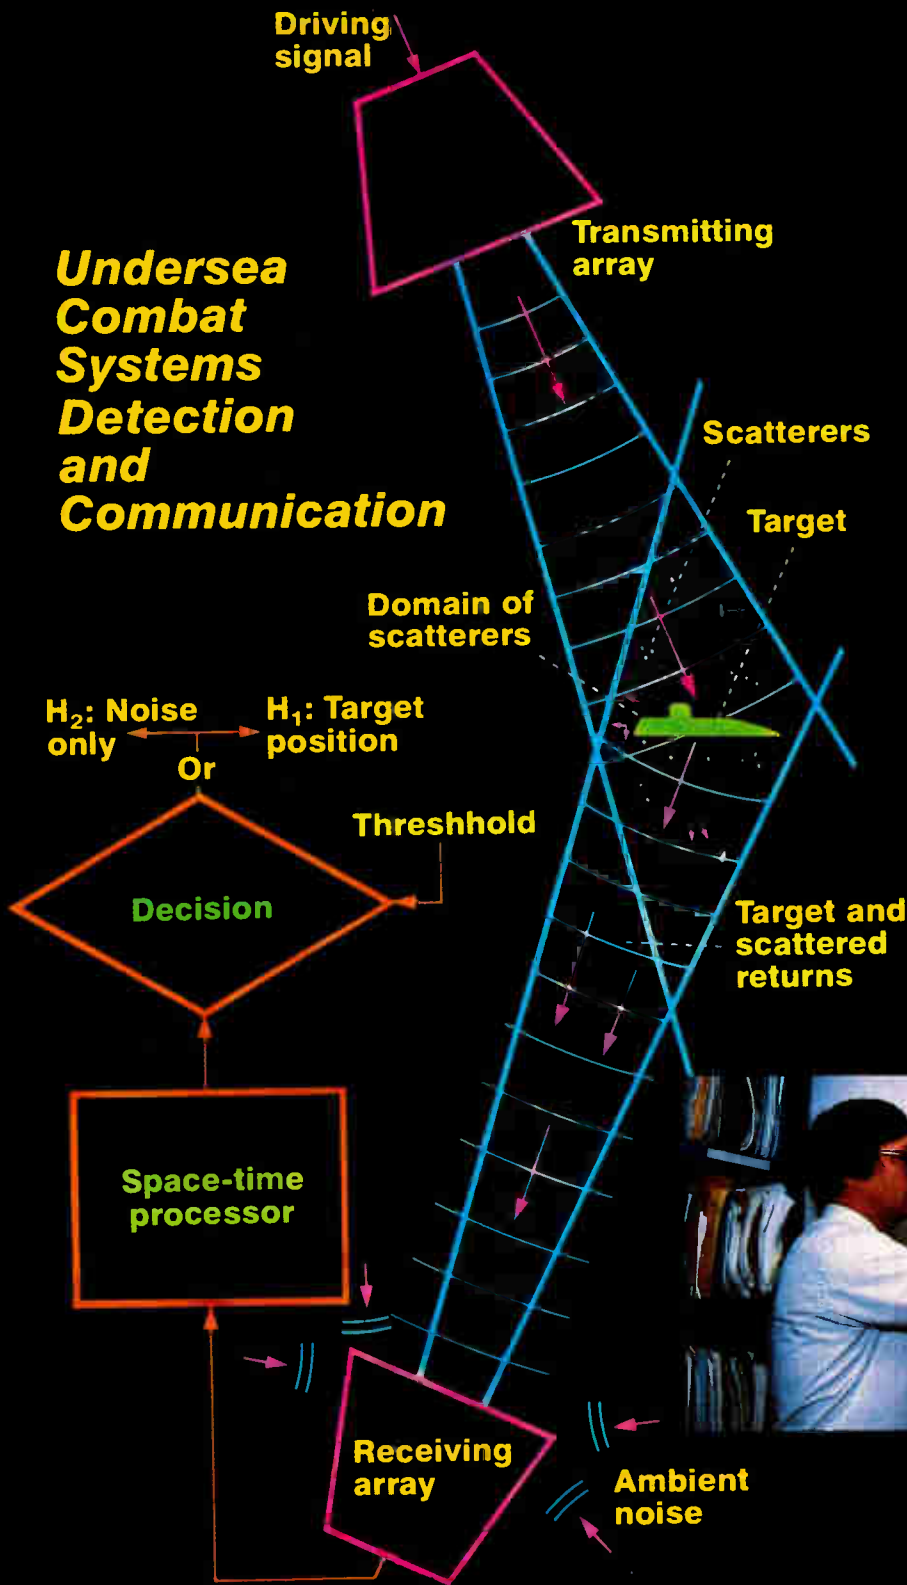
Driving signal

Transmitting array

Undersea Combat Systems Detection and Communication

Scatterers

Target

Domain of scatterers

$H_2$: Noise only

$H_1$: Target position

Or

Threshhold

Decision

Target and scattered returns

Space-time processor

Receiving array

Ambient noise